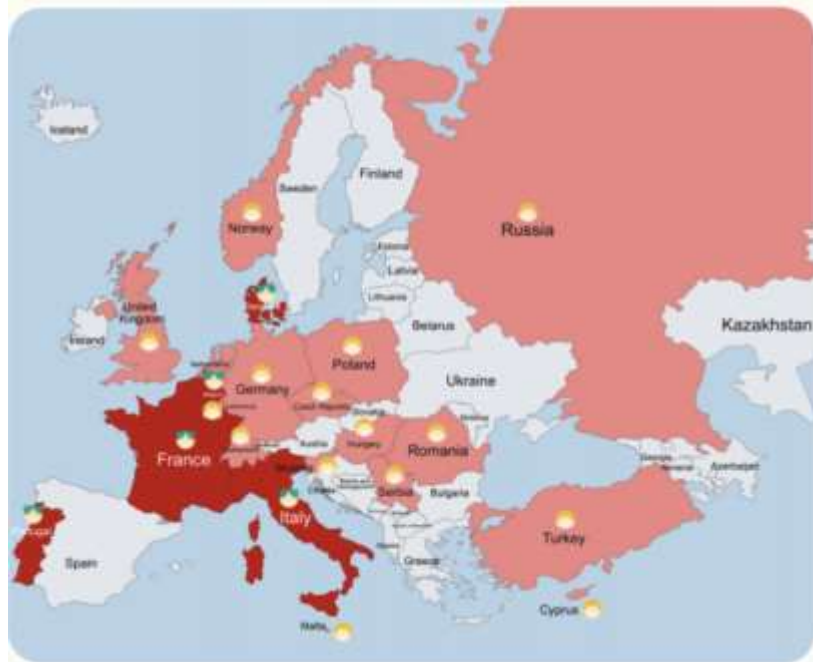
Iceland
Finland
Sweden
Norway
Russia
Estonia
Latvia
Lithuania
United Kingdom
Ireland
Belarus
Kazakhstan
Poland
Germany
Netherlands
Belgium
Luxembourg
Czech Republic
Slovakia
Ukraine
France
Switzerland
Austria
Hungary
Romania
Slovenia
Croatia
Serbia
Bulgaria
Georgia
Armenia
Azerbaijan
Italy
Portugal
Spain
Greece
Turkey
Cyprus
Malta